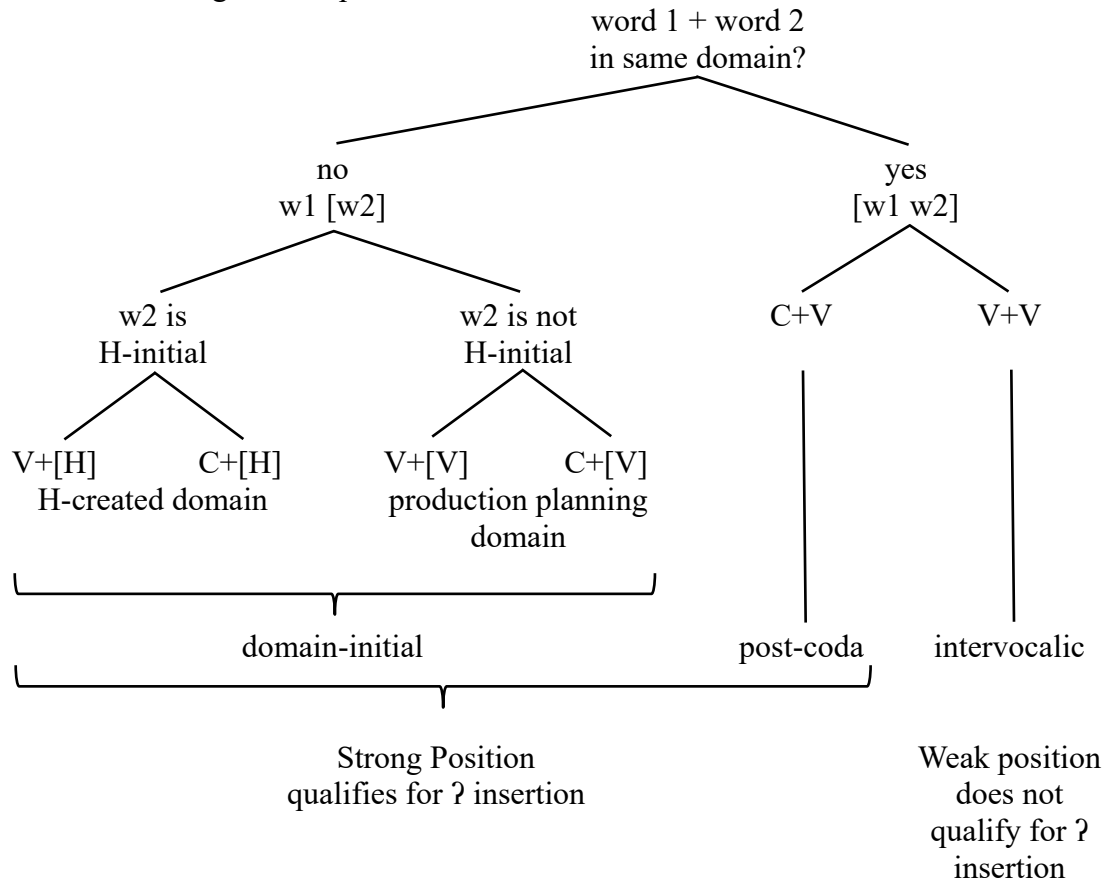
word 1 + word 2
in same domain?

no
w1 [w2]

yes
[w1 w2]

w2 is
H-initial

w2 is not
H-initial

C+V

V+V

V+[H] C+[H]
H-created domain

V+[V] C+[V]
production planning domain

domain-initial

post-coda

intervocalic

Strong Position
qualifies for ʔ insertion

Weak position
does not
qualify for ʔ
insertion